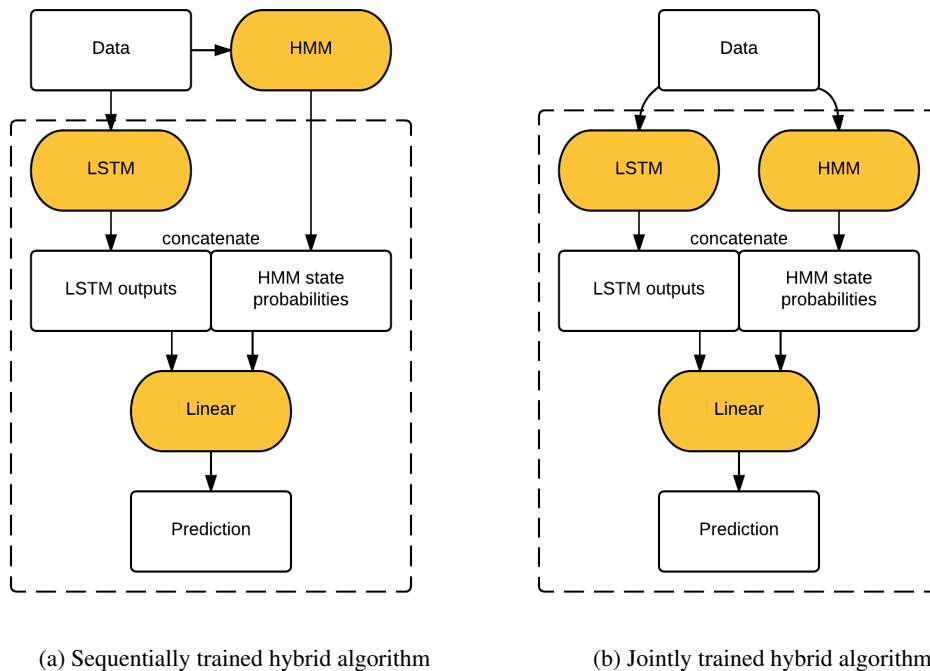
Data

HMM

LSTM

concatenate

LSTM outputs

HMM state probabilities

Linear

Prediction

(a) Sequentially trained hybrid algorithm

Data

LSTM

HMM

concatenate

LSTM outputs

HMM state probabilities

Linear

Prediction

(b) Jointly trained hybrid algorithm